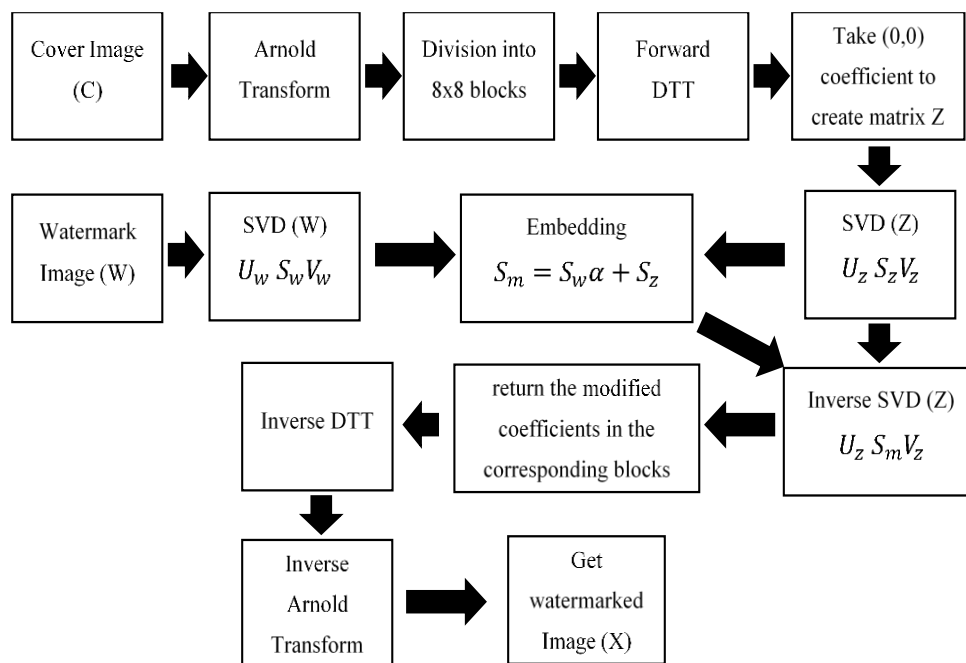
Cover Image (C)

Arnold Transform

Division into 8x8 blocks

Forward DTT

Take (0,0) coefficient to create matrix Z

Watermark Image (W)

SVD (W) $U_w \, S_w V_w$

Embedding $S_m = S_w \alpha + S_z$

SVD (Z) $U_z \, S_z V_z$

Inverse DTT

return the modified coefficients in the corresponding blocks

Inverse SVD (Z) $U_z \, S_m V_z$

Inverse Arnold Transform

Get watermarked Image (X)